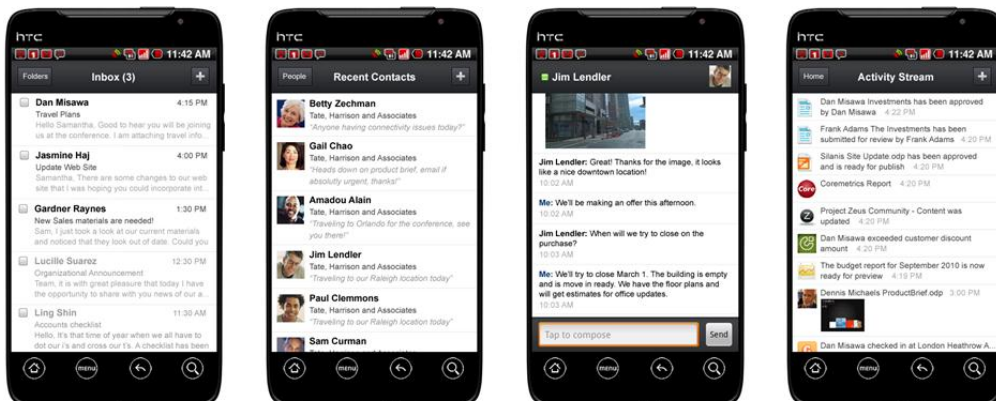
htc

11:42 AM

Folders Inbox (3) +

Dan Misawa 4:15 PM
Travel Plans
Hello Samantha, Good to hear you will be joining us at the conference. I am attaching travel info...

Jasmine Haj 4:00 PM
Update Web Site
Samantha, There are some changes to our web site that I was hoping you could incorporate int...

Gardner Raynes 1:30 PM
New Sales materials are needed!
Sam, I just took a look at our current materials and noticed that they look out of date. Could you

Lucille Suarez 12:30 PM
Organizational Announcement
Team, it is with great pleasure that today I have the opportunity to share with you news of our a...

Ling Shin 11:30 AM
Accounts checklist
Hello, It's that time of year when we all have to dot our i's and cross our t's. I'm sending out...

menu

htc

11:42 AM

People Recent Contacts +

Betty Zechman
Tate, Harrison and Associates
"Anyone having connectivity issues today?"

Gail Chao
Tate, Harrison and Associates
"Heads down on product brief, email if absolutly urgent, thanks!"

Amadou Alain
Tate, Harrison and Associates
"Traveling to Orlando for the conference, see you there!"

Jim Lendler
Tate, Harrison and Associates
"Traveling to our Raleigh location today"

Paul Clemmons
Tate, Harrison and Associates
"Traveling to our Raleigh location today"

Sam Curman

menu

htc

11:42 AM

Jim Lendler

Jim Lendler: Great! Thanks for the image, it looks like a nice downtown location!
10:02 AM

Me: We will be making an offer this afternoon.
10:02 AM

Jim Lendler: When will we try to close on the purchase?
10:02 AM

Me: We'll try to close March 1. The building is empty and is move in ready. We have the floor plans and will get estimates for office updates.
10:02 AM

Tap to compose Send

menu

htc

11:42 AM

Home Activity Stream +

Dan Misawa Investments has been approved by Dan Misawa 4:22 PM

Frank Adams The Investments has been submitted for review by Frank Adams 4:20 PM

Silanis Site Update.odp has been approved and is ready for publish 4:20 PM

Core Coremetrics Report 4:20 PM

Project Zeus Community - Content was updated 4:20 PM

Dan Misawa exceeded customer discount amount 4:20 PM

The budget report for September 2010 is now ready for preview 4:19 PM

Dennis Michaels ProductBrief.odp 3:00 PM

Dan Misawa checked in at London Heathrow A...

menu